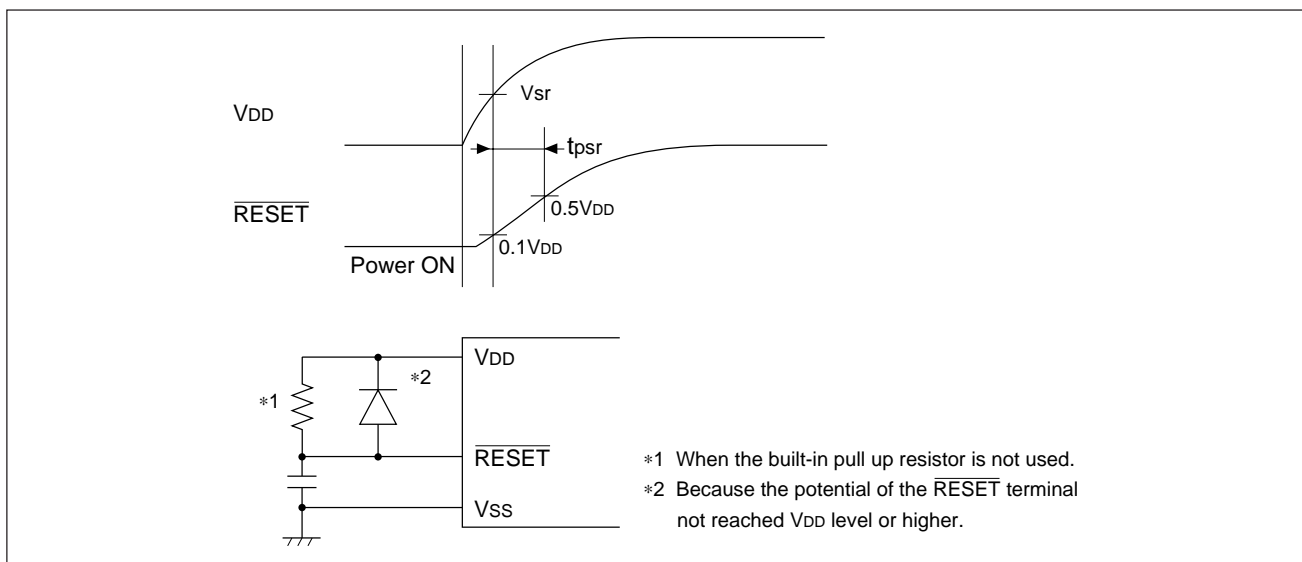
VDD

Vsr

tpsr

$\overline{RESET}$

0.5VDD

0.1VDD

Power ON

VDD

∗2

∗1

$\overline{RESET}$

Vss

∗1 When the built-in pull up resistor is not used.

∗2 Because the potential of the $\overline{RESET}$ terminal not reached VDD level or higher.